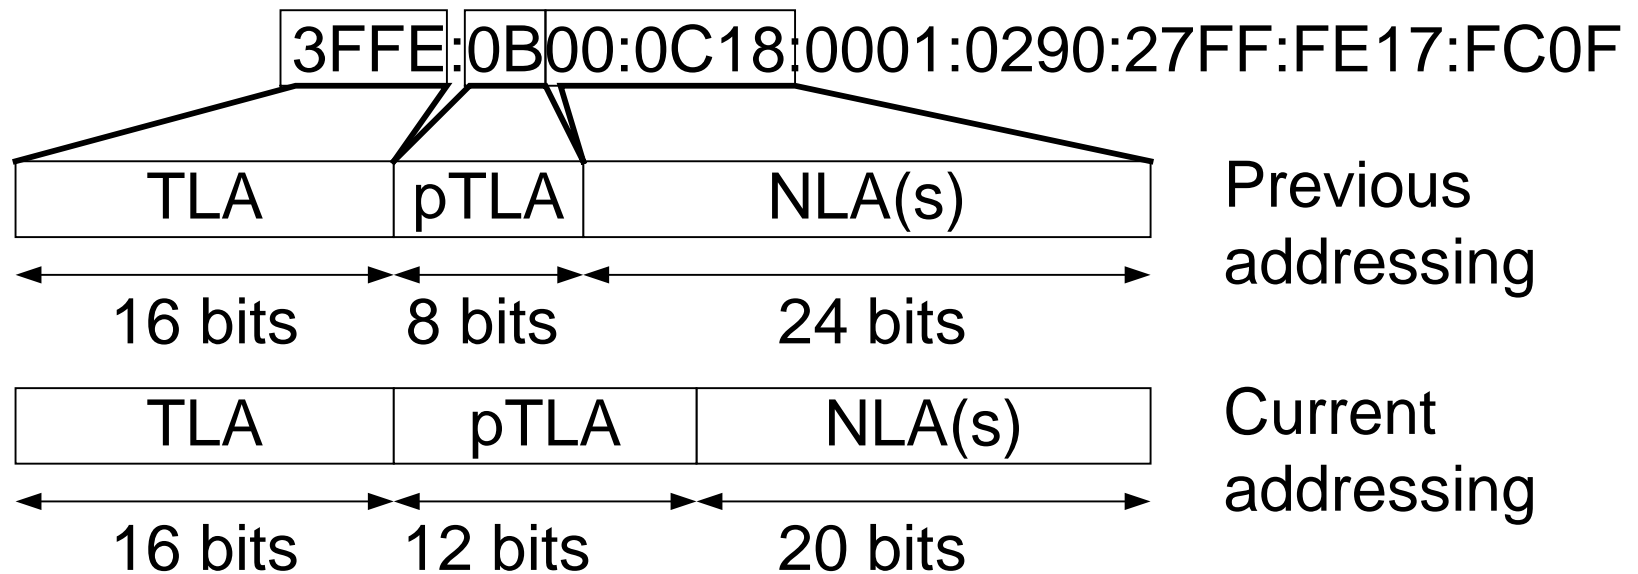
3FFE:0B00:0C18:0001:0290:27FF:FE17:FC0F

| TLA | pTLA | NLA(s) |
|---|---|---|
| 16 bits | 8 bits | 24 bits |

Previous addressing

| TLA | pTLA | NLA(s) |
|---|---|---|
| 16 bits | 12 bits | 20 bits |

Current addressing